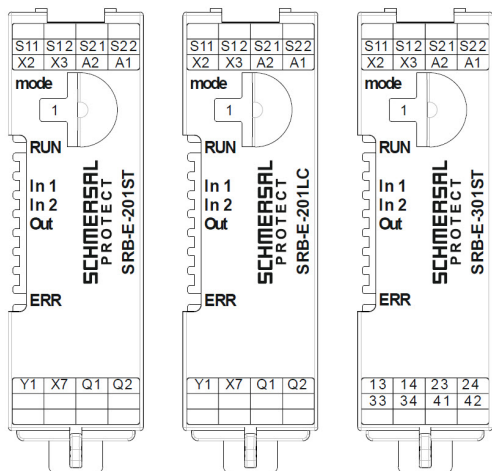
| S11 | S12 | S21 | S22 |
|---|---|---|---|
| X2 | X3 | A2 | A1 |

mode

1

RUN

In 1
In 2
Out

ERR

SCHMERSAL
PROTECT
SRB-E-201ST

| Y1 | X7 | Q1 | Q2 |
|---|---|---|---|

| S11 | S12 | S21 | S22 |
|---|---|---|---|
| X2 | X3 | A2 | A1 |

mode

1

RUN

In 1
In 2
Out

ERR

SCHMERSAL
PROTECT
SRB-E-201LC

| Y1 | X7 | Q1 | Q2 |
|---|---|---|---|

| S11 | S12 | S21 | S22 |
|---|---|---|---|
| X2 | X3 | A2 | A1 |

mode

1

RUN

In 1
In 2
Out

ERR

SCHMERSAL
PROTECT
SRB-E-301ST

| 13 | 14 | 23 | 24 |
|---|---|---|---|
| 33 | 34 | 41 | 42 |